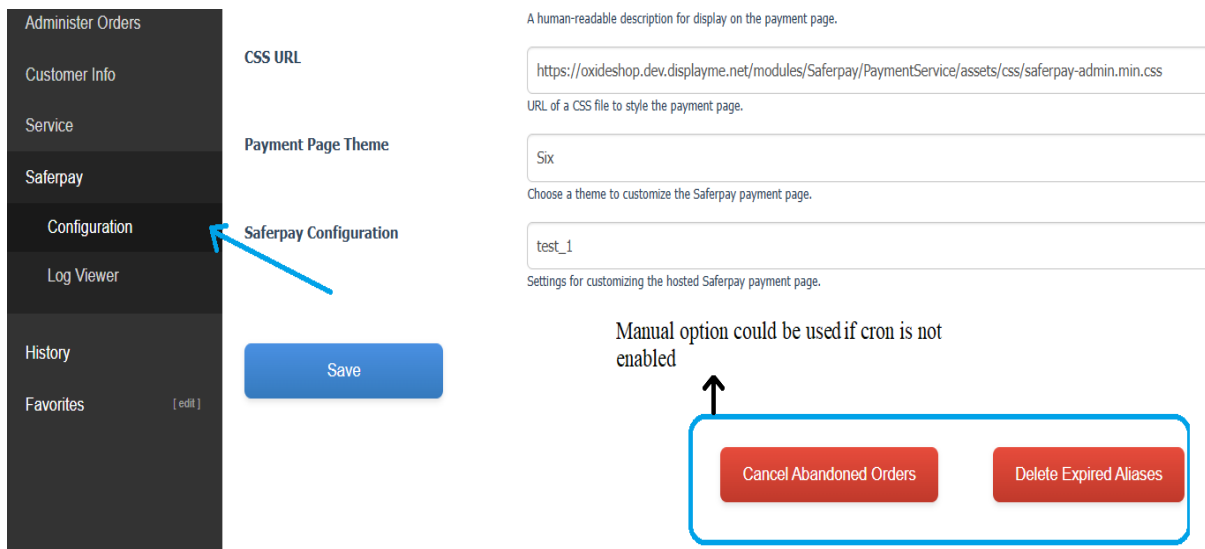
Administer Orders

Customer Info

Service

Saferpay

Configuration

Log Viewer

History

Favorites [ edit ]

A human-readable description for display on the payment page.

CSS URL

https://oxideshop.dev.displayme.net/modules/Saferpay/PaymentService/assets/css/saferpay-admin.min.css

URL of a CSS file to style the payment page.

Payment Page Theme

Six

Choose a theme to customize the Saferpay payment page.

Saferpay Configuration

test_1

Settings for customizing the hosted Saferpay payment page.

Save

Manual option could be used if cron is not enabled

Cancel Abandoned Orders

Delete Expired Aliases